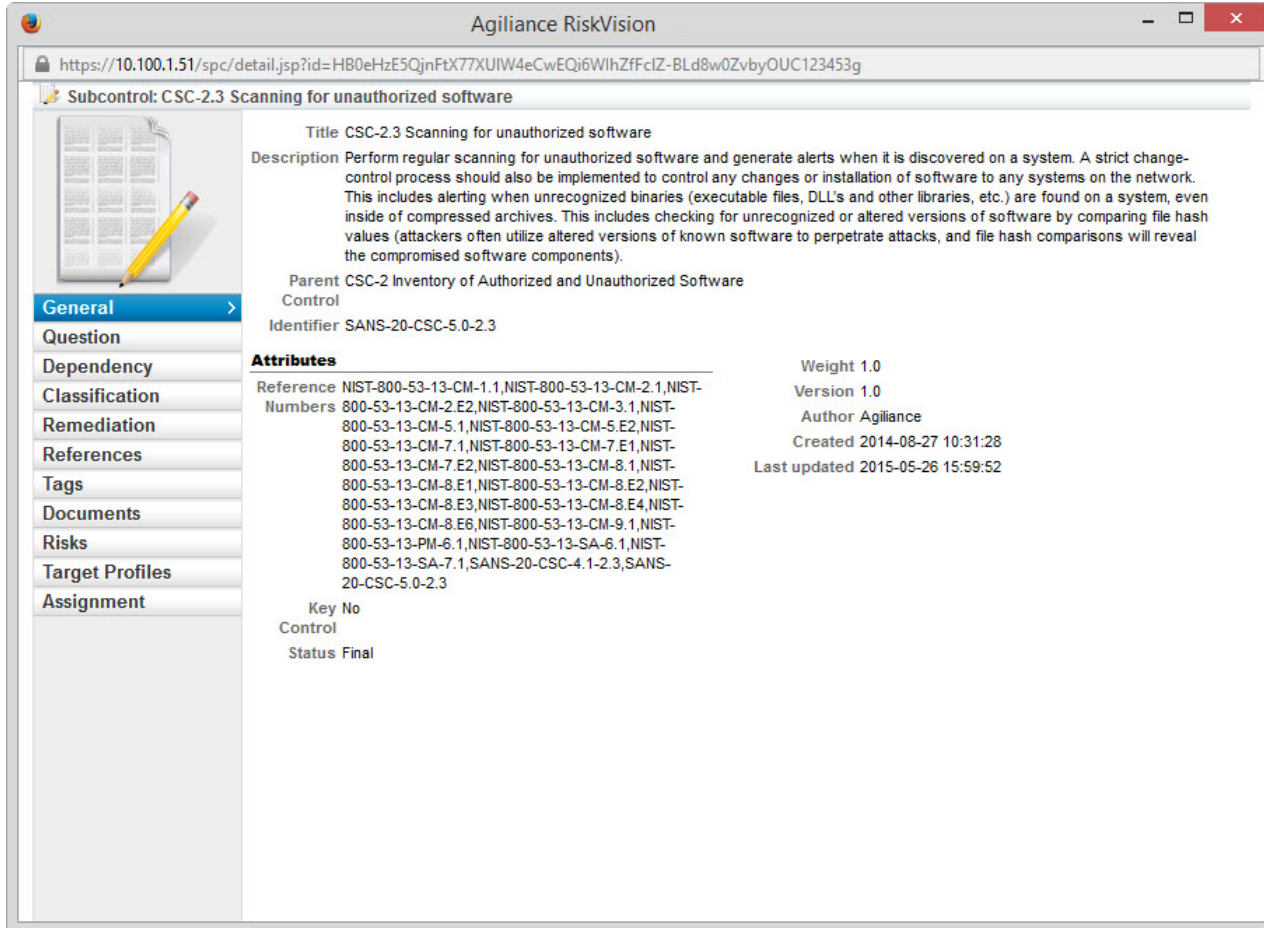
Agiliance RiskVision

https://10.100.1.51/spc/detail.jsp?id=HB0eHzE5QjnFtX77XUIW4eCwEQi6WIhZfFcIZ-BLd8w0ZvbyOUC123453g

Subcontrol: CSC-2.3 Scanning for unauthorized software

General
Question
Dependency
Classification
Remediation
References
Tags
Documents
Risks
Target Profiles
Assignment

Title CSC-2.3 Scanning for unauthorized software

Description Perform regular scanning for unauthorized software and generate alerts when it is discovered on a system. A strict change-control process should also be implemented to control any changes or installation of software to any systems on the network. This includes alerting when unrecognized binaries (executable files, DLL's and other libraries, etc.) are found on a system, even inside of compressed archives. This includes checking for unrecognized or altered versions of software by comparing file hash values (attackers often utilize altered versions of known software to perpetrate attacks, and file hash comparisons will reveal the compromised software components).

Parent Control CSC-2 Inventory of Authorized and Unauthorized Software

Identifier SANS-20-CSC-5.0-2.3

Attributes

Reference Numbers NIST-800-53-13-CM-1.1,NIST-800-53-13-CM-2.1,NIST-800-53-13-CM-2.E2,NIST-800-53-13-CM-3.1,NIST-800-53-13-CM-5.1,NIST-800-53-13-CM-5.E2,NIST-800-53-13-CM-7.1,NIST-800-53-13-CM-7.E1,NIST-800-53-13-CM-7.E2,NIST-800-53-13-CM-8.1,NIST-800-53-13-CM-8.E1,NIST-800-53-13-CM-8.E2,NIST-800-53-13-CM-8.E3,NIST-800-53-13-CM-8.E4,NIST-800-53-13-CM-8.E6,NIST-800-53-13-CM-9.1,NIST-800-53-13-PM-6.1,NIST-800-53-13-SA-6.1,NIST-800-53-13-SA-7.1,SANS-20-CSC-4.1-2.3,SANS-20-CSC-5.0-2.3

Key Control No

Status Final

Weight 1.0
Version 1.0
Author Agiliance
Created 2014-08-27 10:31:28
Last updated 2015-05-26 15:59:52